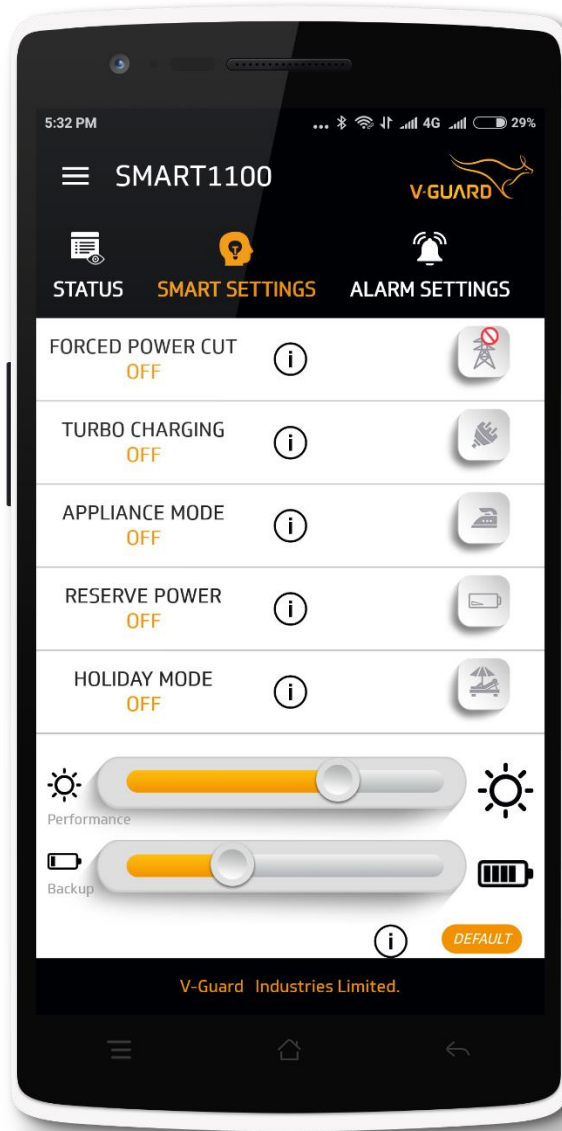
5:32 PM

4G 29%

SMART1100

V-GUARD

STATUS SMART SETTINGS ALARM SETTINGS

FORCED POWER CUT
OFF

TURBO CHARGING
OFF

APPLIANCE MODE
OFF

RESERVE POWER
OFF

HOLIDAY MODE
OFF

Performance

Backup

DEFAULT

V-Guard Industries Limited.